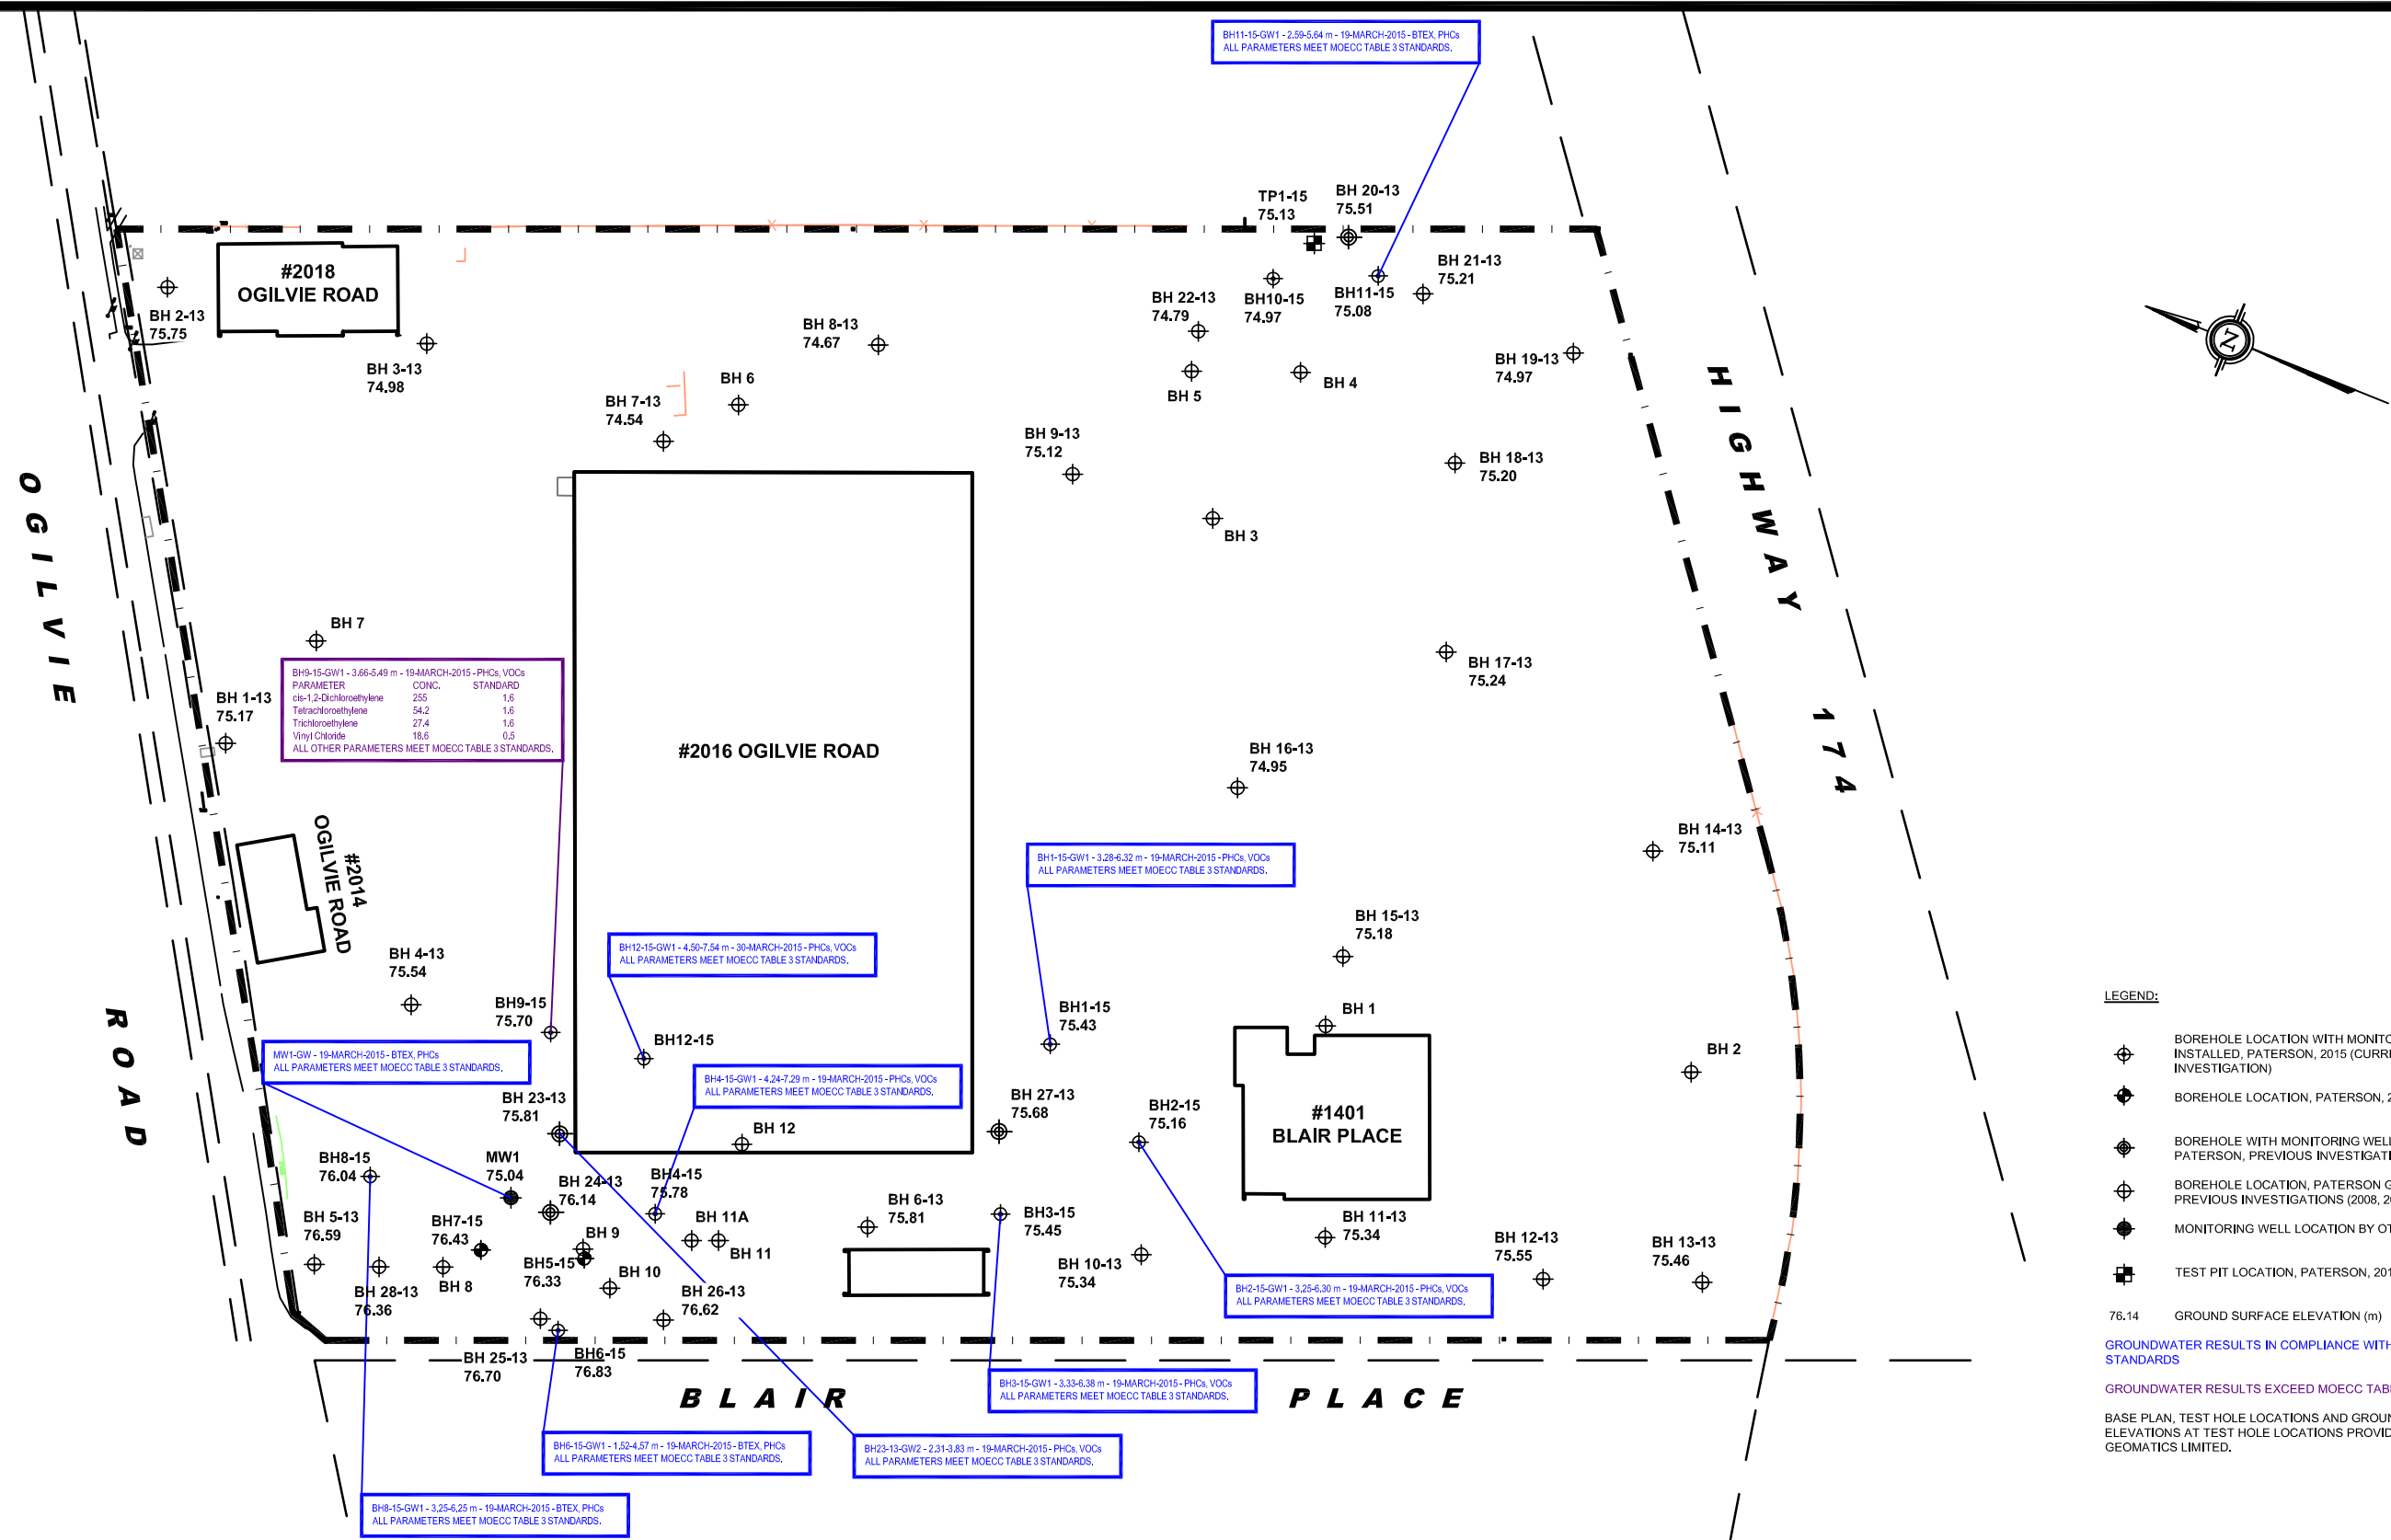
BH11-15-GW1 - 2.59-5.64 m - 19-MARCH-2015 - BTEX, PHCs
ALL PARAMETERS MEET MOECC TABLE 3 STANDARDS.

TP1-15
75.13

BH 20-13
75.51

#2018
OGILVIE ROAD

BH 2-13
75.75

BH 3-13
74.98

BH 8-13
74.67

BH 22-13
74.79

BH10-15
74.97

BH11-15
75.08

BH 21-13
75.21

BH 6

BH 7-13
74.54

BH 5

BH 4

BH 19-13
74.97

N

BH 9-13
75.12

BH 18-13
75.20

BH 3

HIGHWAY 174

OGILVIE ROAD

BH 7

BH 1-13
75.17

BH9-15-GW1 - 3.66-5.49 m - 19-MARCH-2015 - PHCs, VOCs

| PARAMETER | CONC. | STANDARD |
|---|---|---|
| cis-1,2-Dichloroethylene | 255 | 1.6 |
| Tetrachloroethylene | 54.2 | 1.6 |
| Trichloroethylene | 27.4 | 1.6 |
| Vinyl Chloride | 18.6 | 0.5 |

ALL OTHER PARAMETERS MEET MOECC TABLE 3 STANDARDS.

#2016 OGILVIE ROAD

BH 17-13
75.24

BH 16-13
74.95

BH 14-13
75.11

#2014
OGILVIE ROAD

BH1-15-GW1 - 3.28-6.32 m - 19-MARCH-2015 - PHCs, VOCs
ALL PARAMETERS MEET MOECC TABLE 3 STANDARDS.

BH 15-13
75.18

BH12-15-GW1 - 4.50-7.54 m - 30-MARCH-2015 - PHCs, VOCs
ALL PARAMETERS MEET MOECC TABLE 3 STANDARDS.

BH 4-13
75.54

BH9-15
75.70

BH1-15
75.43

BH 1

LEGEND:

BH12-15

MW1-GW - 19-MARCH-2015 - BTEX, PHCs
ALL PARAMETERS MEET MOECC TABLE 3 STANDARDS.

BH4-15-GW1 - 4.24-7.29 m - 19-MARCH-2015 - PHCs, VOCs
ALL PARAMETERS MEET MOECC TABLE 3 STANDARDS.

BH 2

BH 23-13
75.81

BH 27-13
75.68

BH2-15
75.16

#1401
BLAIR PLACE

BH 12

BH8-15
76.04

MW1
75.04

BH 24-13
76.14

BH4-15
75.78

BH 6-13
75.81

BH3-15
75.45

BH 11-13
75.34

BH 5-13
76.59

BH7-15
76.43

BH 11A

BH 9

BH 11

BH 12-13
75.55

BH 13-13
75.46

BH5-15
76.33

BH 10

BH 10-13
75.34

BH 28-13
76.36

BH 8

BH 26-13
76.62

BH2-15-GW1 - 3.25-6.30 m - 19-MARCH-2015 - PHCs, VOCs
ALL PARAMETERS MEET MOECC TABLE 3 STANDARDS.

BH 25-13
76.70

BH6-15
76.83

BLAIR PLACE

BH3-15-GW1 - 3.33-6.38 m - 19-MARCH-2015 - PHCs, VOCs
ALL PARAMETERS MEET MOECC TABLE 3 STANDARDS.

BH6-15-GW1 - 1.52-4.57 m - 19-MARCH-2015 - BTEX, PHCs
ALL PARAMETERS MEET MOECC TABLE 3 STANDARDS.

BH23-13-GW2 - 2.31-3.83 m - 19-MARCH-2015 - PHCs, VOCs
ALL PARAMETERS MEET MOECC TABLE 3 STANDARDS.

BH8-15-GW1 - 3.25-6.25 m - 19-MARCH-2015 - BTEX, PHCs
ALL PARAMETERS MEET MOECC TABLE 3 STANDARDS.

BOREHOLE LOCATION WITH MONITO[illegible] INSTALLED, PATERSON, 2015 (CURR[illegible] INVESTIGATION)

BOREHOLE LOCATION, PATERSON, 2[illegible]

BOREHOLE WITH MONITORING WELL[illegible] PATERSON, PREVIOUS INVESTIGATI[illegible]

BOREHOLE LOCATION, PATERSON G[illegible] PREVIOUS INVESTIGATIONS (2008, 2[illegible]

MONITORING WELL LOCATION BY OT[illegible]

TEST PIT LOCATION, PATERSON, 201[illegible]

76.14 GROUND SURFACE ELEVATION (m)

GROUNDWATER RESULTS IN COMPLIANCE WITH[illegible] STANDARDS

GROUNDWATER RESULTS EXCEED MOECC TAB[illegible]

BASE PLAN, TEST HOLE LOCATIONS AND GROUN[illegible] ELEVATIONS AT TEST HOLE LOCATIONS PROVID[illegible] GEOMATICS LIMITED.